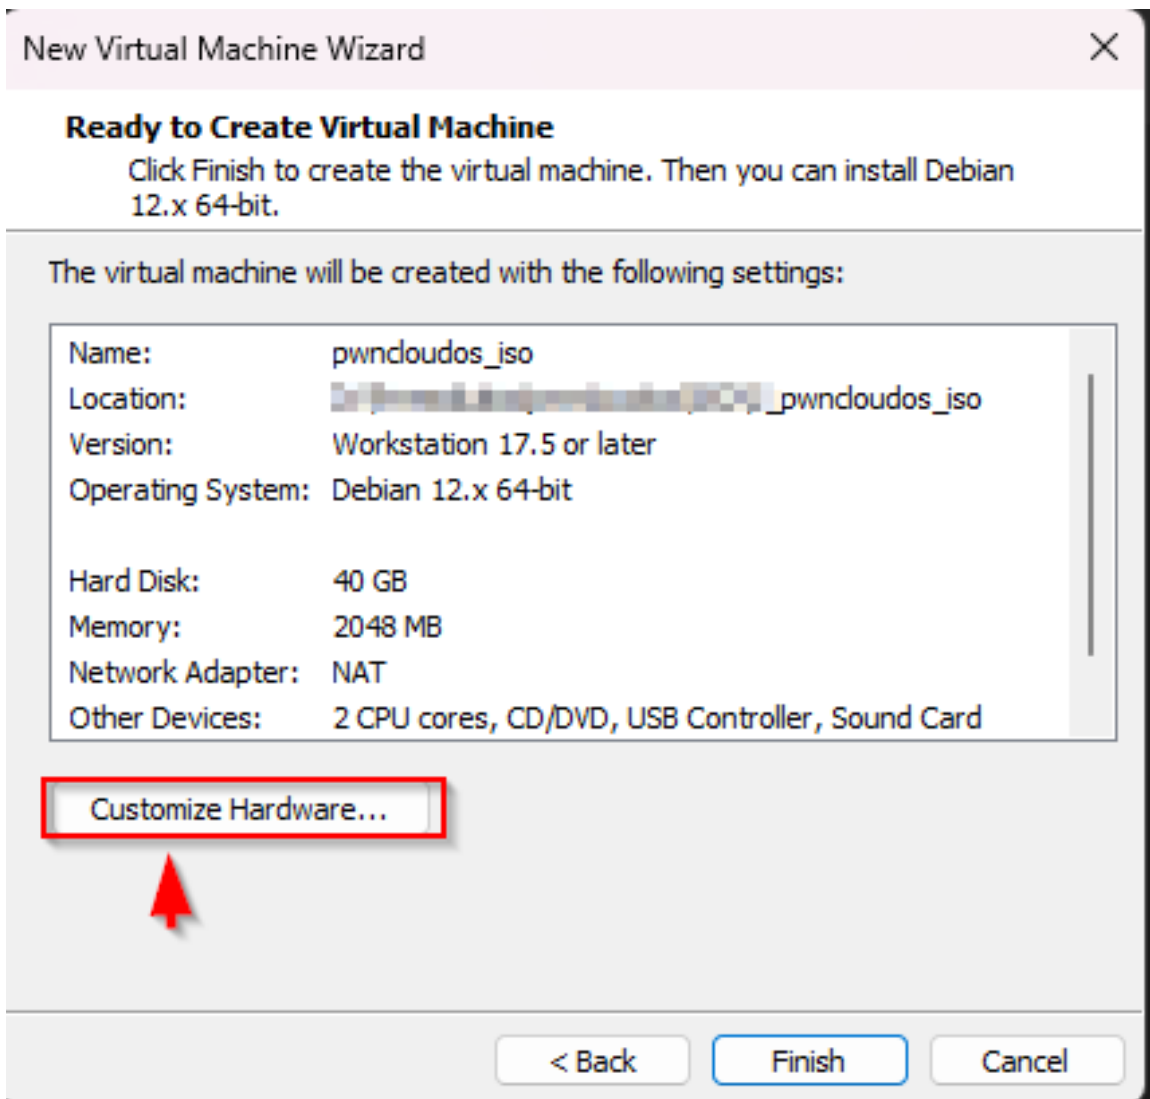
New Virtual Machine Wizard

Ready to Create Virtual Machine
Click Finish to create the virtual machine. Then you can install Debian 12.x 64-bit.

The virtual machine will be created with the following settings:

| | |
|---|---|
| Name: | pwncloudos_iso |
| Location: | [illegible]_pwncloudos_iso |
| Version: | Workstation 17.5 or later |
| Operating System: | Debian 12.x 64-bit |
| Hard Disk: | 40 GB |
| Memory: | 2048 MB |
| Network Adapter: | NAT |
| Other Devices: | 2 CPU cores, CD/DVD, USB Controller, Sound Card |

Customize Hardware...

< Back
Finish
Cancel